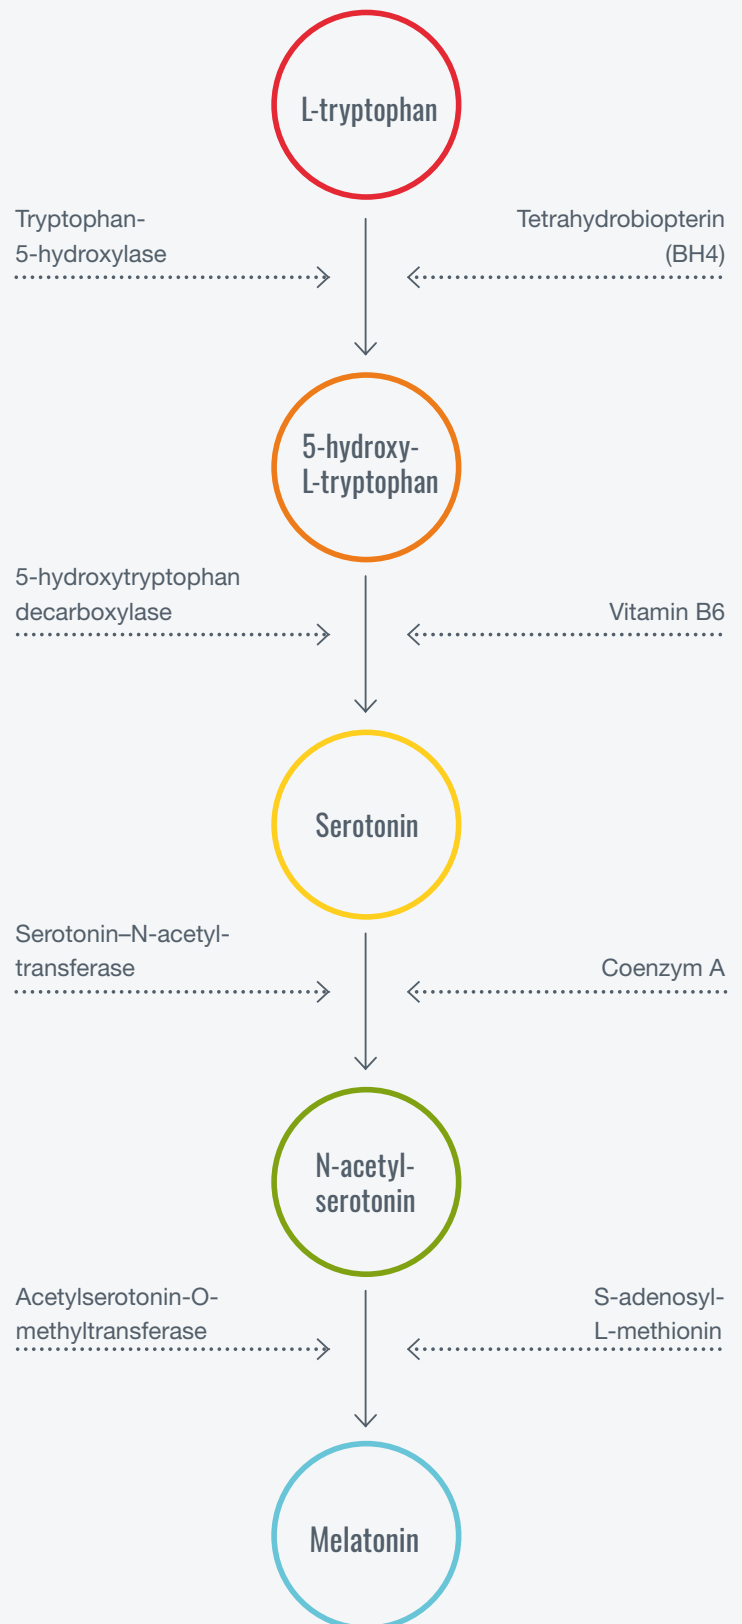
L-tryptophan

Tryptophan-5-hydroxylase

Tetrahydrobiopterin (BH4)

5-hydroxy-L-tryptophan

5-hydroxytryptophan decarboxylase

Vitamin B6

Serotonin

Serotonin–N-acetyl-transferase

Coenzym A

N-acetyl-serotonin

Acetylserotonin-O-methyltransferase

S-adenosyl-L-methionin

Melatonin